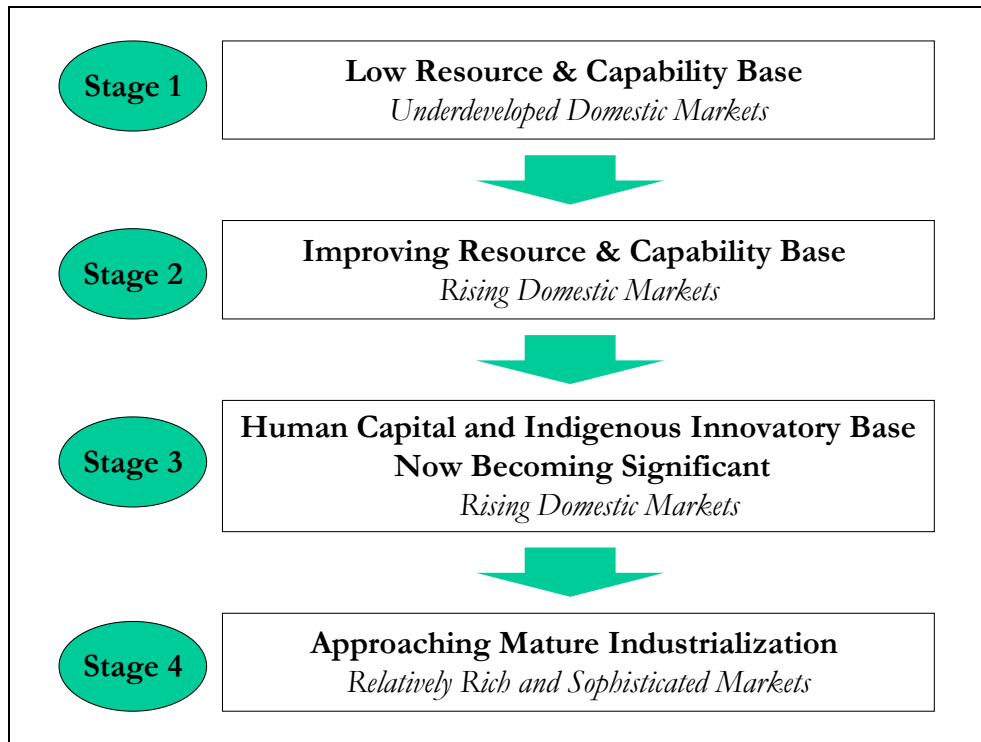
Stage 1

Low Resource & Capability Base
Underdeveloped Domestic Markets

Stage 2

Improving Resource & Capability Base
Rising Domestic Markets

Stage 3

Human Capital and Indigenous Innovatory Base Now Becoming Significant
Rising Domestic Markets

Stage 4

Approaching Mature Industrialization
Relatively Rich and Sophisticated Markets